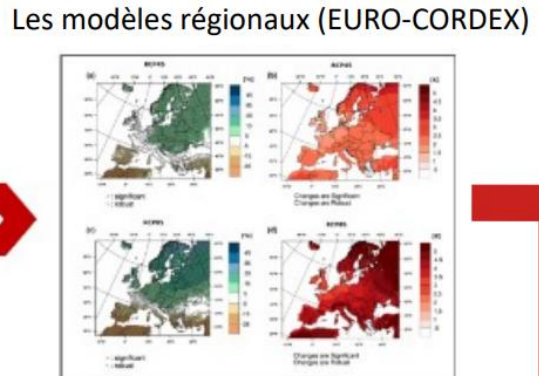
Les modèles régionaux (EURO-CORDEX)

RCP4.5

(a)

(b)

[%]

[K]

significant

robust

Changes are Significant

Changes are Robust

RCP8.5

(c)

(d)

[%]

[K]

significant

robust

Changes are Significant

Changes are Robust